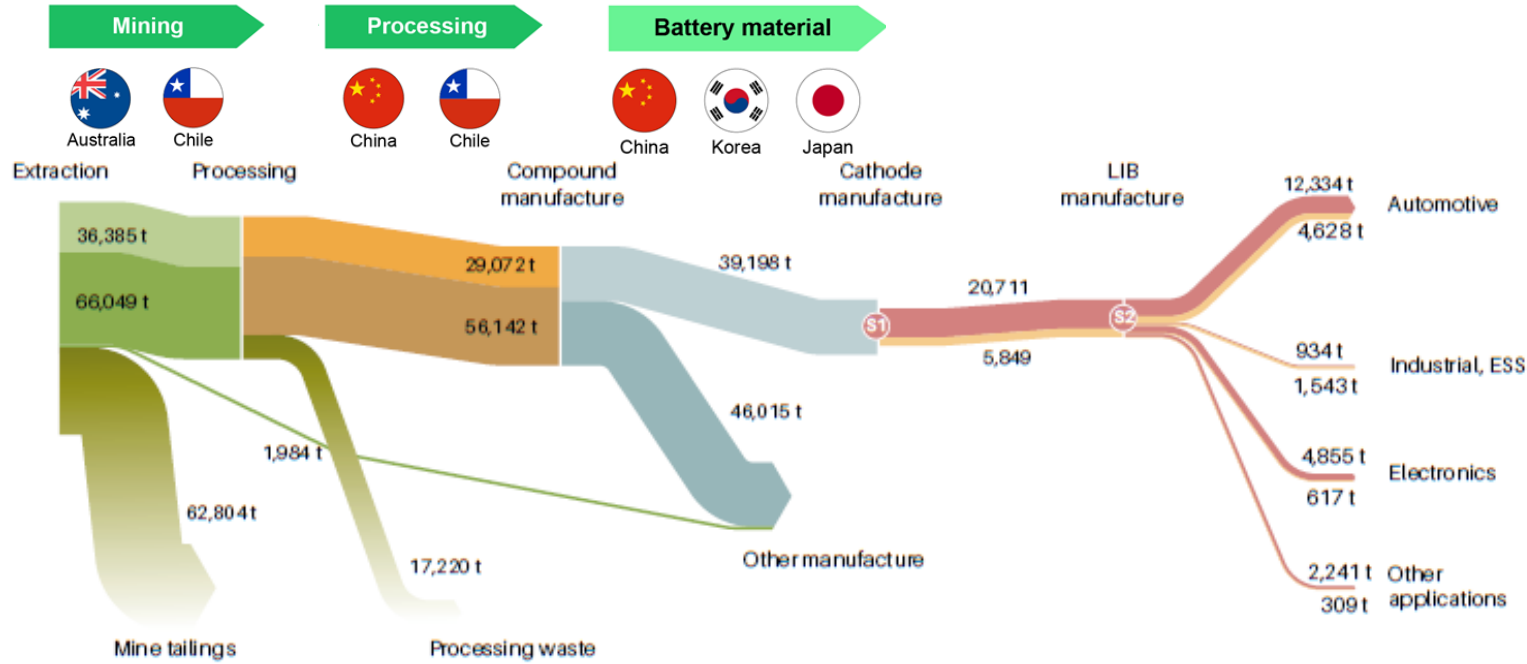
Mining

Processing

Battery material

Australia

Chile

China

Chile

China

Korea

Japan

Extraction

Processing

Compound manufacture

Cathode manufacture

LIB manufacture

36,385 t

66,049 t

29,072 t

56,142 t

39,198 t

46,015 t

20,711

5,849

S1

S2

12,334 t

4,628 t

Automotive

934 t

1,543 t

Industrial, ESS

4,855 t

617 t

Electronics

2,241 t

309 t

Other applications

1,984 t

62,804 t

17,220 t

Other manufacture

Mine tailings

Processing waste